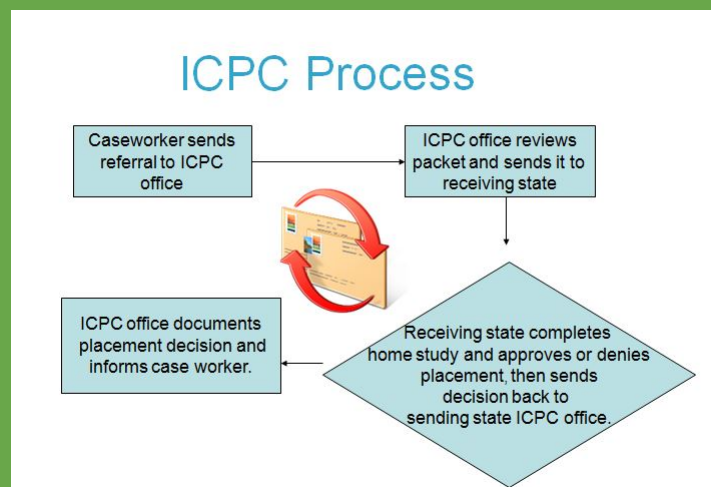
ICPC Process

Caseworker sends referral to ICPC office

ICPC office reviews packet and sends it to receiving state

Receiving state completes home study and approves or denies placement, then sends decision back to sending state ICPC office.

ICPC office documents placement decision and informs case worker.